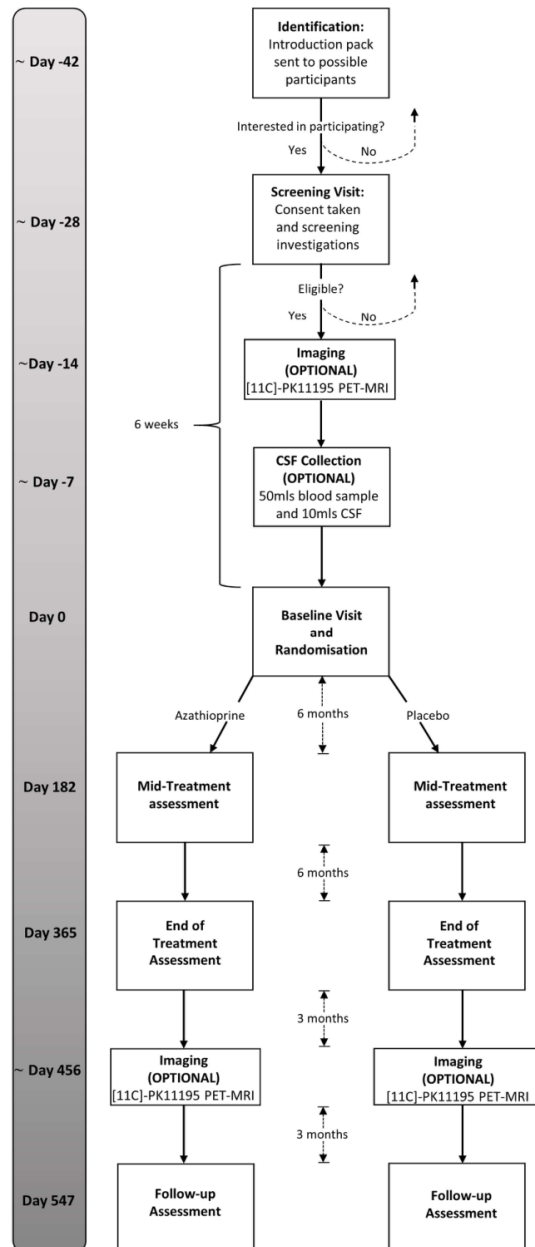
~ Day -42

Identification:
Introduction pack sent to possible participants

Interested in participating?

Yes

No

~ Day -28

Screening Visit:
Consent taken and screening investigations

Eligible?

Yes

No

~Day -14

Imaging (OPTIONAL)
[11C]-PK11195 PET-MRI

6 weeks

~ Day -7

CSF Collection (OPTIONAL)
50mls blood sample and 10mls CSF

Day 0

Baseline Visit and Randomisation

Azathioprine

6 months

Placebo

Day 182

Mid-Treatment assessment

Mid-Treatment assessment

6 months

Day 365

End of Treatment Assessment

End of Treatment Assessment

3 months

~ Day 456

Imaging (OPTIONAL)
[11C]-PK11195 PET-MRI

Imaging (OPTIONAL)
[11C]-PK11195 PET-MRI

3 months

Day 547

Follow-up Assessment

Follow-up Assessment